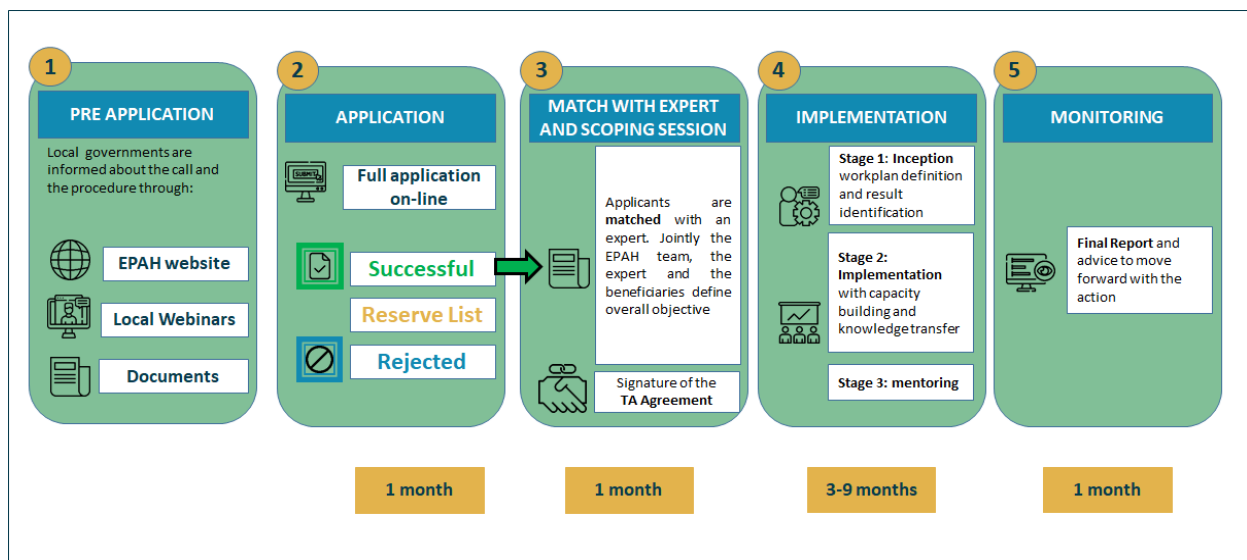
1

PRE APPLICATION

Local governments are informed about the call and the procedure through:

EPAH website

Local Webinars

Documents

2

APPLICATION

SUBMIT

Full application on-line

Successful

Reserve List

Rejected

1 month

3

MATCH WITH EXPERT AND SCOPING SESSION

Applicants are **matched** with an expert. Jointly the EPAH team, the expert and the beneficiaries define overall objective

Signature of the **TA Agreement**

1 month

4

IMPLEMENTATION

**Stage 1: Inception** workplan definition and result identification

**Stage 2: Implementation** with capacity building and knowledge transfer

**Stage 3: mentoring**

3-9 months

5

MONITORING

**Final Report** and advice to move forward with the action

1 month